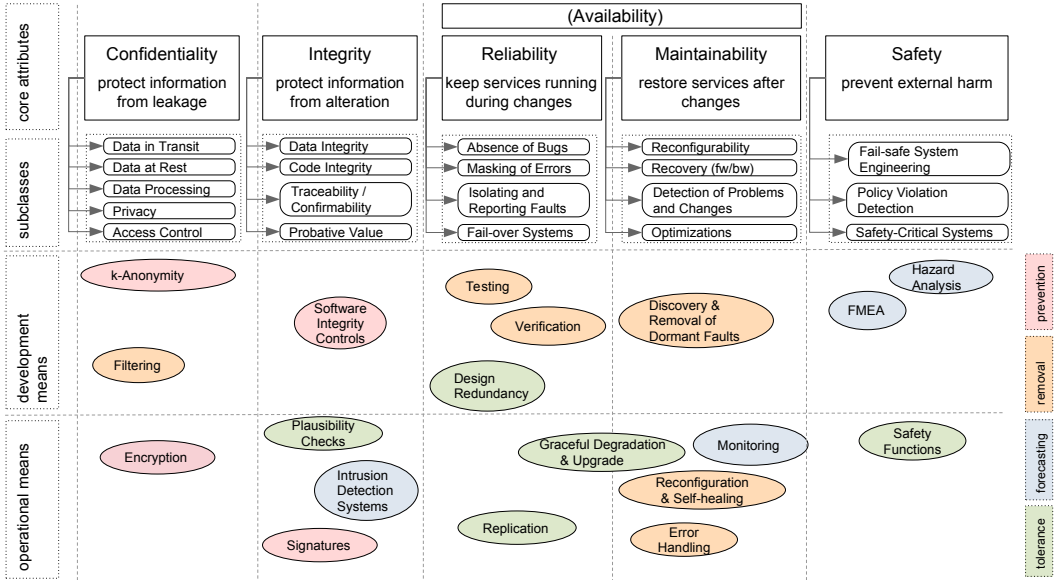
(Availability)

core attributes

Confidentiality
protect information from leakage

Integrity
protect information from alteration

Reliability
keep services running during changes

Maintainability
restore services after changes

Safety
prevent external harm

subclasses

Data in Transit
Data at Rest
Data Processing
Privacy
Access Control

Data Integrity
Code Integrity
Traceability / Confirmability
Probative Value

Absence of Bugs
Masking of Errors
Isolating and Reporting Faults
Fail-over Systems

Reconfigurability
Recovery (fw/bw)
Detection of Problems and Changes
Optimizations

Fail-safe System Engineering
Policy Violation Detection
Safety-Critical Systems

development means

k-Anonymity
Filtering
Software Integrity Controls
Testing
Verification
Design Redundancy
Discovery & Removal of Dormant Faults
Hazard Analysis
FMEA

operational means

Encryption
Plausibility Checks
Intrusion Detection Systems
Signatures
Graceful Degradation & Upgrade
Replication
Monitoring
Reconfiguration & Self-healing
Error Handling
Safety Functions

preventon
removal
forecasting
tolerance